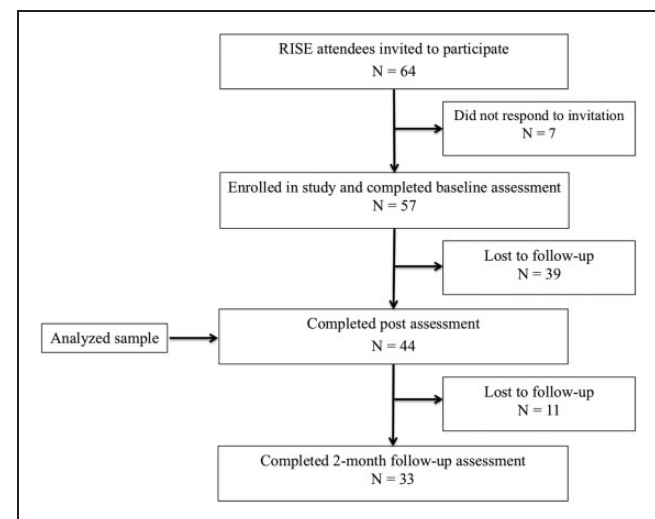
RISE attendees invited to participate
N = 64

Did not respond to invitation
N = 7

Enrolled in study and completed baseline assessment
N = 57

Lost to follow-up
N = 39

Analyzed sample

Completed post assessment
N = 44

Lost to follow-up
N = 11

Completed 2-month follow-up assessment
N = 33